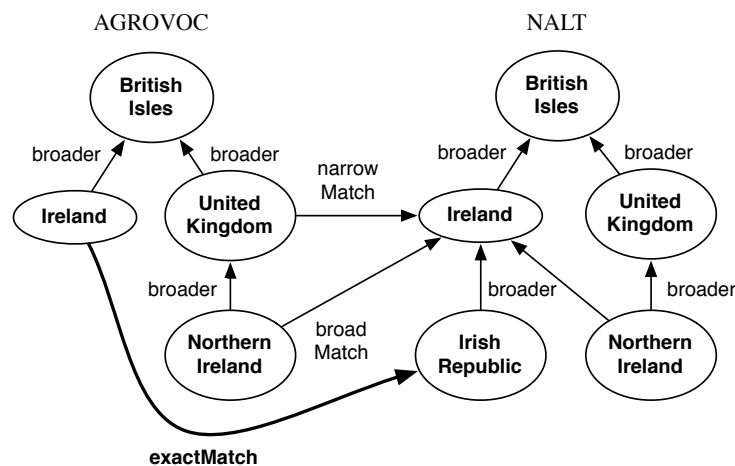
AGROVOC

NALT

British Isles

broader

broader

Ireland

United Kingdom

narrow Match

British Isles

broader

broader

Ireland

United Kingdom

broader

Northern Ireland

broad Match

broader

Irish Republic

Northern Ireland

broader

exactMatch